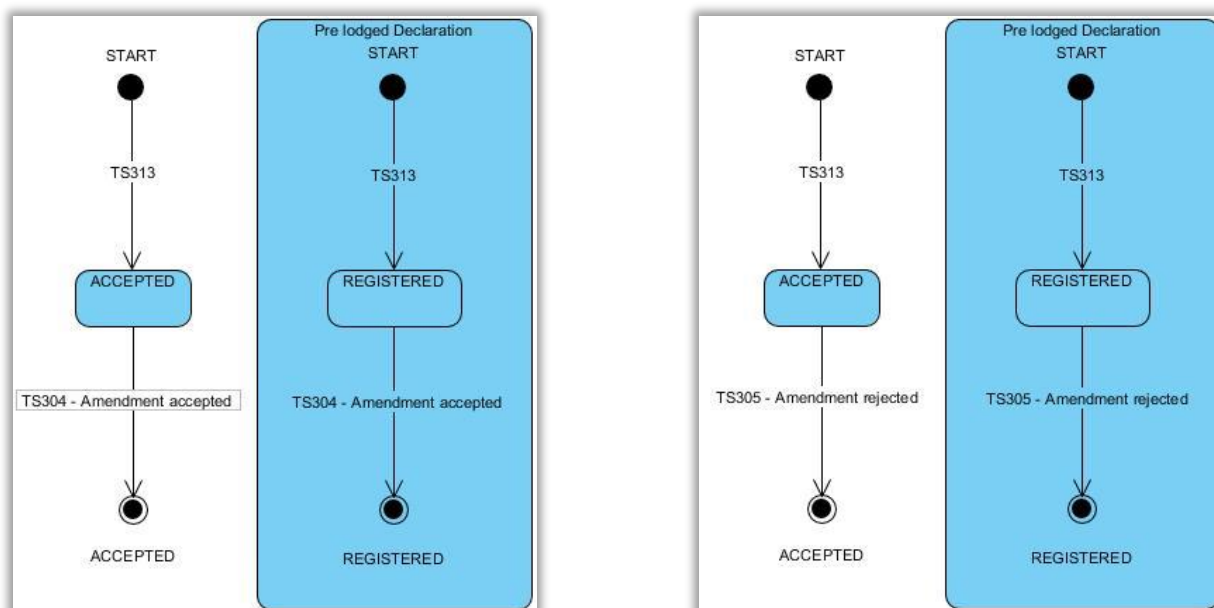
START

TS313

ACCEPTED

TS304 - Amendment accepted

ACCEPTED

Pre lodged Declaration

START

TS313

REGISTERED

TS304 - Amendment accepted

REGISTERED

START

TS313

ACCEPTED

TS305 - Amendment rejected

ACCEPTED

Pre lodged Declaration

START

TS313

REGISTERED

TS305 - Amendment rejected

REGISTERED